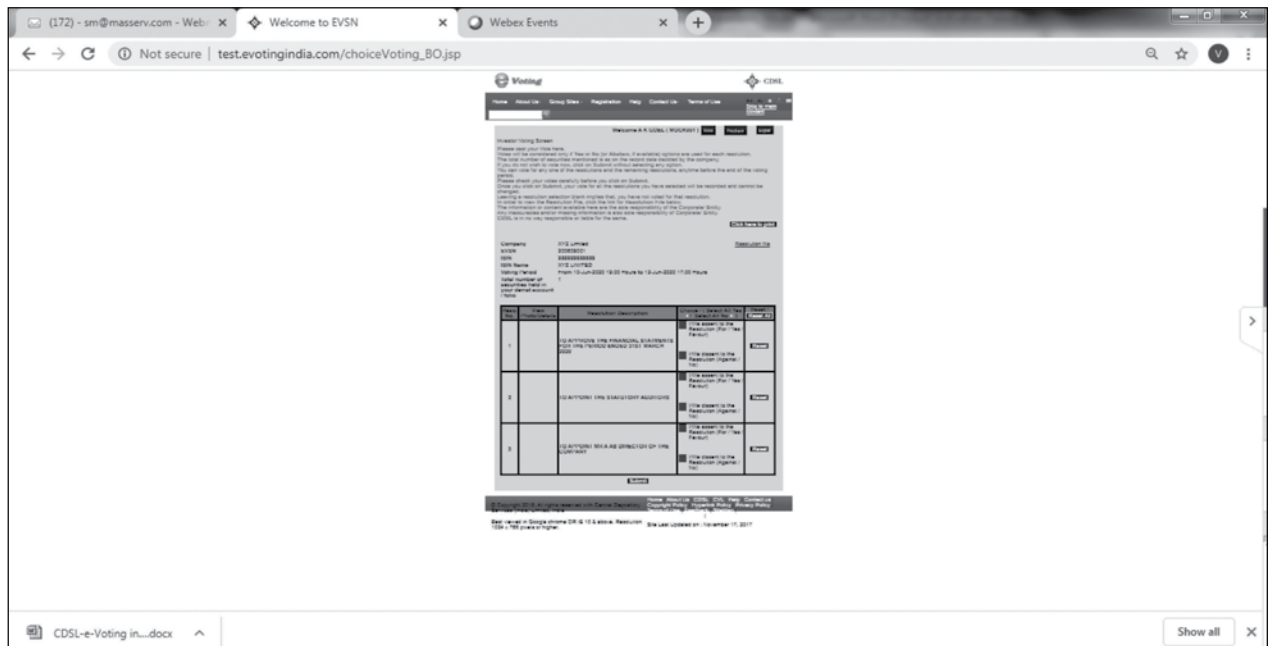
(172) - sm@masserv.com - Web ×

Welcome to EVSN ×

Webex Events ×

Not secure | test.evotingindia.com/choiceVoting_BO.jsp

Voting

CDSL

Home About Us Group Sites Registration Help Contact Us Terms of Use

Welcome A K CDSL ( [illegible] ) Home Logout

Investor Voting Screen

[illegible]

Click here to print

Company XYZ Limited
EVSN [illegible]
ISIN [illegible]
ISIN Name XYZ LIMITED
Voting Period From 13-Jun-2020 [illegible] Hours to 13-Jun-2020 17:00 Hours
Total number of securities held in your demat account / folio 1

Resolution file

| Resol. No. | View Photo/Details | Resolution Description | Choice | Reset |
|---|---|---|---|---|
| 1 | | TO APPROVE THE FINANCIAL STATEMENTS FOR THE PERIOD ENDED 31ST MARCH 2020 | I/We assent to the Resolution (For/ Yes Favour) I/We dissent to the Resolution (Against/ No) | Reset |
| 2 | | TO APPOINT THE STATUTORY AUDITORS | I/We assent to the Resolution (For/ Yes Favour) I/We dissent to the Resolution (Against/ No) | Reset |
| 3 | | TO APPOINT MR A AS DIRECTOR OF THE COMPANY | I/We assent to the Resolution (For/ Yes Favour) I/We dissent to the Resolution (Against/ No) | Reset |

Submit

© Copyright 2010. All rights reserved with Central Depository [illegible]

Home About Us CDSL CVL Help Contact us Copyright Policy Hyperlink Policy Privacy Policy

Best viewed in Google chrome OR IE 10 & above. Resolution 1024 x 768 pixels or higher.

Site Last Updated on : November 17, 2017

CDSL-e-Voting in....docx

Show all